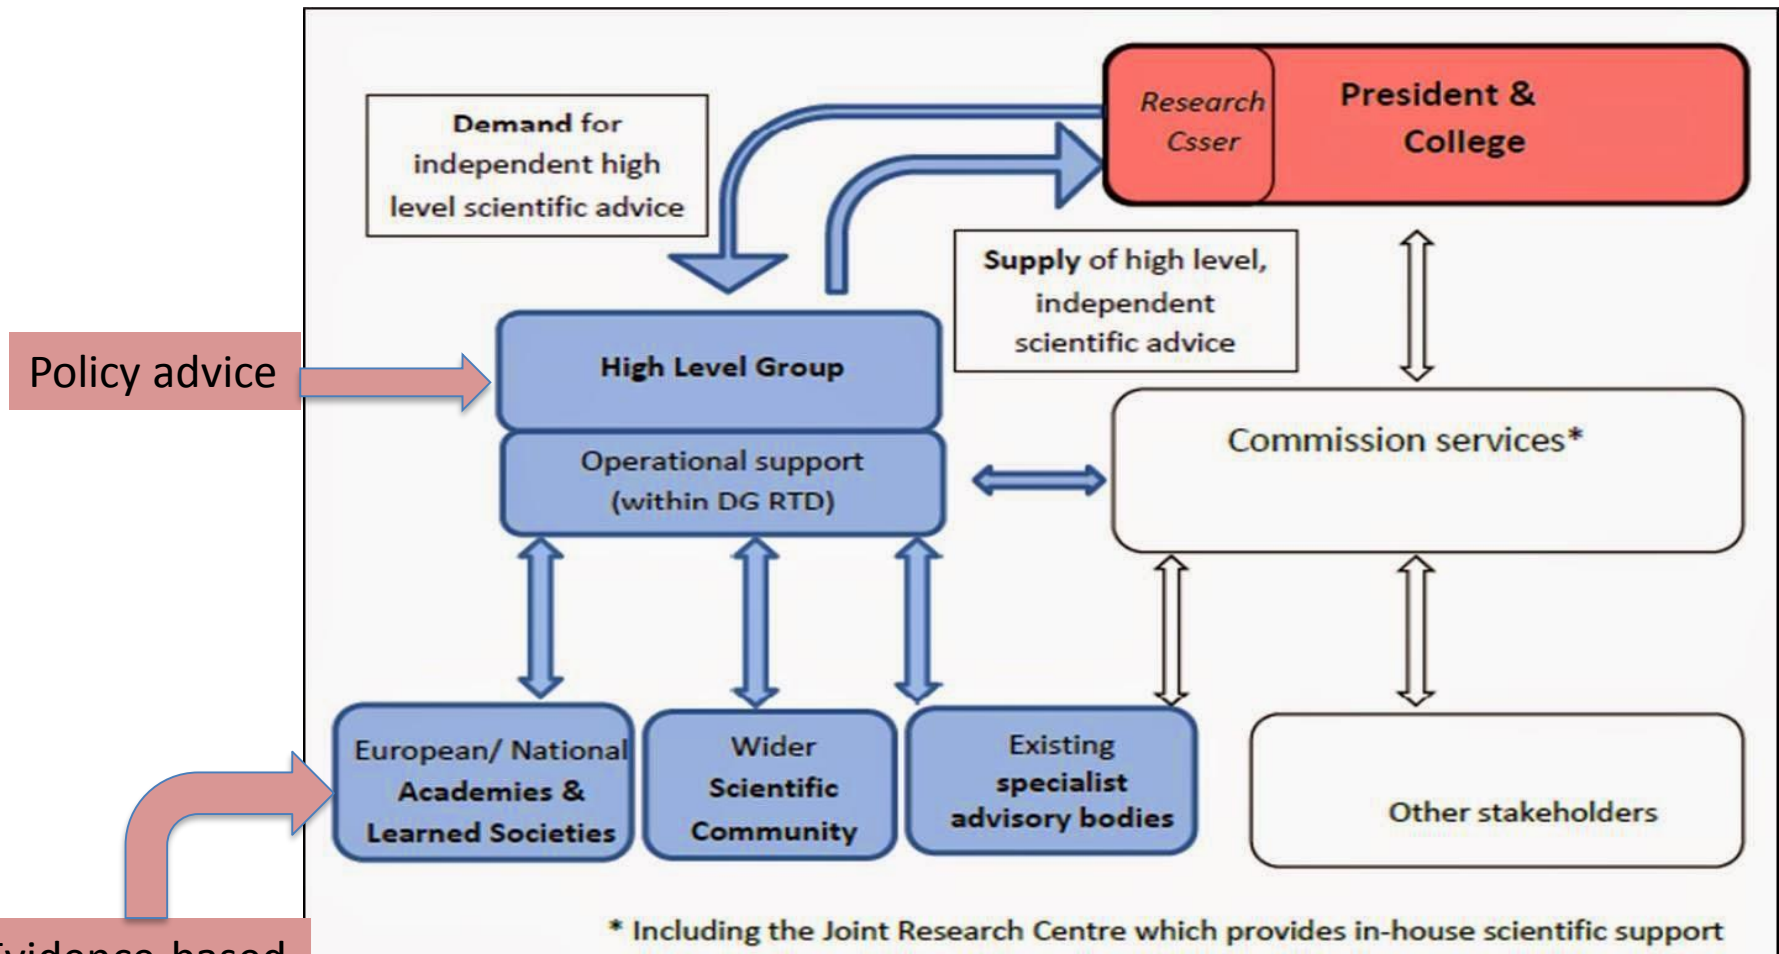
Demand for independent high level scientific advice

Research Csser

President & College

Supply of high level, independent scientific advice

Policy advice

High Level Group

Operational support (within DG RTD)

Commission services*

European/ National Academies & Learned Societies

Wider Scientific Community

Existing specialist advisory bodies

Other stakeholders

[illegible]vidence-based

* Including the Joint Research Centre which provides in-house scientific support